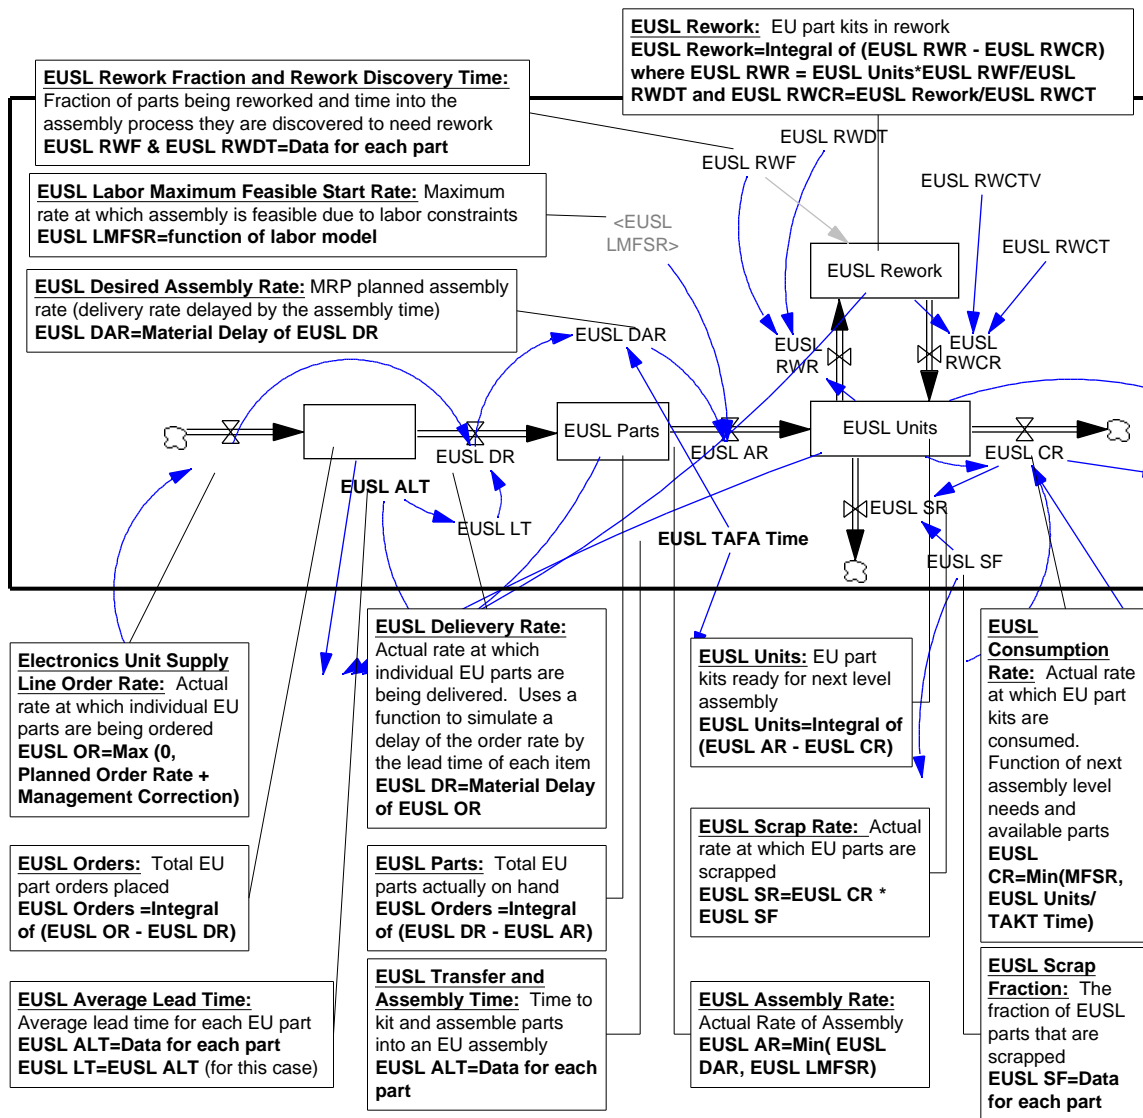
EUSL Rework: EU part kits in rework
EUSL Rework=Integral of (EUSL RWR - EUSL RWCR) where EUSL RWR = EUSL Units*EUSL RWF/EUSL RWDT and EUSL RWCR=EUSL Rework/EUSL RWCT

EUSL Rework Fraction and Rework Discovery Time: Fraction of parts being reworked and time into the assembly process they are discovered to need rework
EUSL RWF & EUSL RWDT=Data for each part

EUSL Labor Maximum Feasible Start Rate: Maximum rate at which assembly is feasible due to labor constraints
EUSL LMFSR=function of labor model

EUSL Desired Assembly Rate: MRP planned assembly rate (delivery rate delayed by the assembly time)
EUSL DAR=Material Delay of EUSL DR

EUSL RWDT
EUSL RWF
EUSL RWCTV
<EUSL LMFSR>
EUSL RWCT
EUSL Rework
EUSL DAR
EUSL RWR
EUSL RWCR
EUSL Parts
EUSL Units
EUSL DR
EUSL AR
EUSL CR
EUSL ALT
EUSL LT
EUSL SR
EUSL TAFA Time
EUSL SF

Electronics Unit Supply Line Order Rate: Actual rate at which individual EU parts are being ordered
EUSL OR=Max (0, Planned Order Rate + Management Correction)

EUSL Delievery Rate: Actual rate at which individual EU parts are being delivered. Uses a function to simulate a delay of the order rate by the lead time of each item
EUSL DR=Material Delay of EUSL OR

EUSL Units: EU part kits ready for next level assembly
EUSL Units=Integral of (EUSL AR - EUSL CR)

EUSL Consumption Rate: Actual rate at which EU part kits are consumed. Function of next assembly level needs and available parts
EUSL CR=Min(MFSR, EUSL Units/ TAKT Time)

EUSL Orders: Total EU part orders placed
EUSL Orders =Integral of (EUSL OR - EUSL DR)

EUSL Parts: Total EU parts actually on hand
EUSL Orders =Integral of (EUSL DR - EUSL AR)

EUSL Scrap Rate: Actual rate at which EU parts are scrapped
EUSL SR=EUSL CR * EUSL SF

EUSL Average Lead Time: Average lead time for each EU part
EUSL ALT=Data for each part
EUSL LT=EUSL ALT (for this case)

EUSL Transfer and Assembly Time: Time to kit and assemble parts into an EU assembly
EUSL ALT=Data for each part

EUSL Assembly Rate: Actual Rate of Assembly
EUSL AR=Min( EUSL DAR, EUSL LMFSR)

EUSL Scrap Fraction: The fraction of EUSL parts that are scrapped
EUSL SF=Data for each part